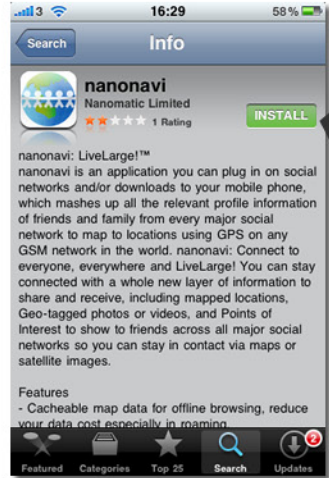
3 16:29 58%

Search Info

nanonavi
Nanomatic Limited
1 Rating
INSTALL

nanonavi: LiveLarge!™
nanonavi is an application you can plug in on social networks and/or downloads to your mobile phone, which mashes up all the relevant profile information of friends and family from every major social network to map to locations using GPS on any GSM network in the world. nanonavi: Connect to everyone, everywhere and LiveLarge! You can stay connected with a whole new layer of information to share and receive, including mapped locations, Geo-tagged photos or videos, and Points of Interest to show to friends across all major social networks so you can stay in contact via maps or satellite images.

Features
- Cacheable map data for offline browsing, reduce your data cost especially in roaming

Featured Categories Top 25 Search 2 Updates